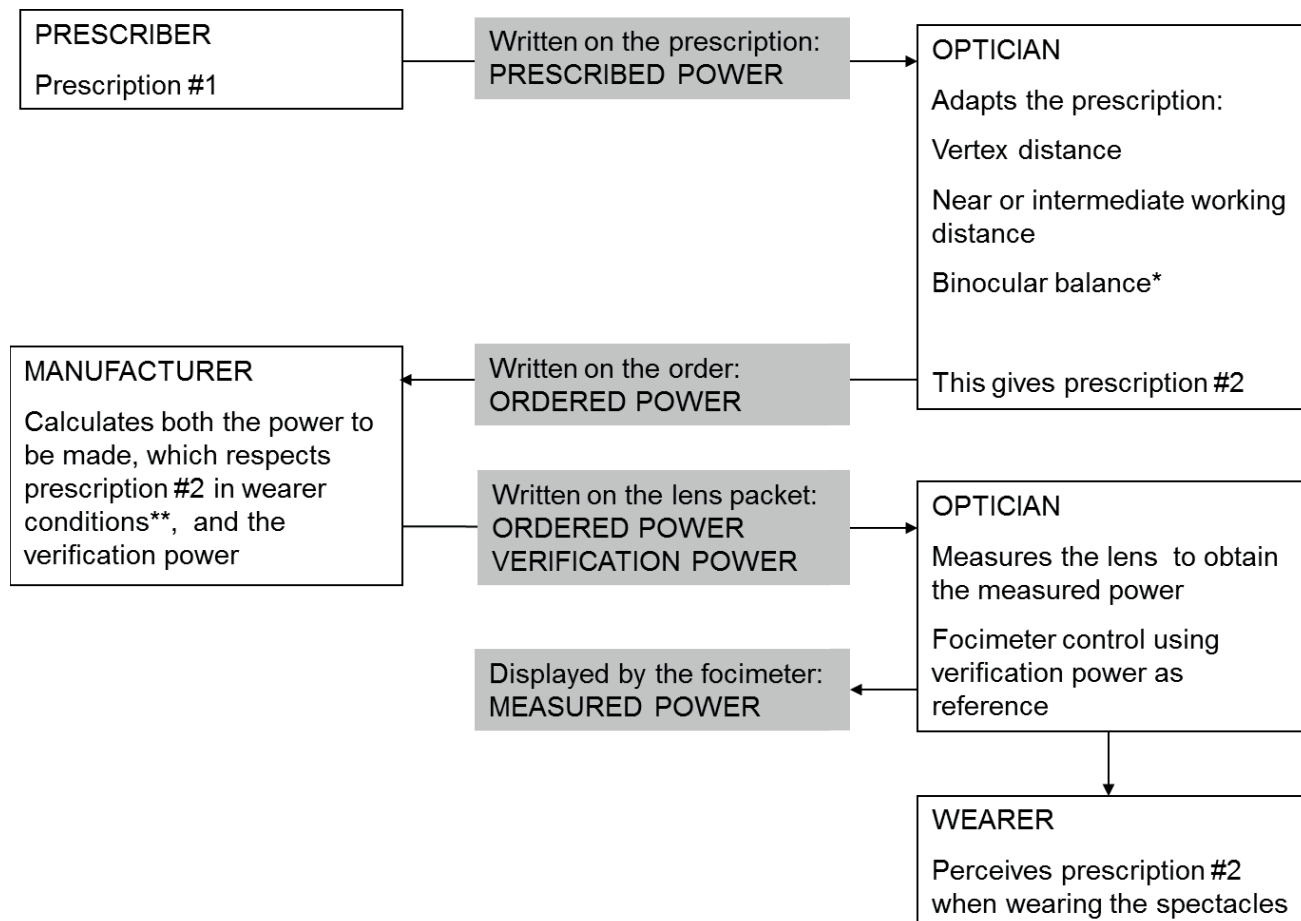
PRESCRIBER

Prescription #1

Written on the prescription:
PRESCRIBED POWER

OPTICIAN

Adapts the prescription:

Vertex distance

Near or intermediate working distance

Binocular balance*

This gives prescription #2

Written on the order:
ORDERED POWER

MANUFACTURER

Calculates both the power to be made, which respects prescription #2 in wearer conditions**, and the verification power

Written on the lens packet:
ORDERED POWER
VERIFICATION POWER

OPTICIAN

Measures the lens to obtain the measured power

Focimeter control using verification power as reference

Displayed by the focimeter:
MEASURED POWER

WEARER

Perceives prescription #2 when wearing the spectacles